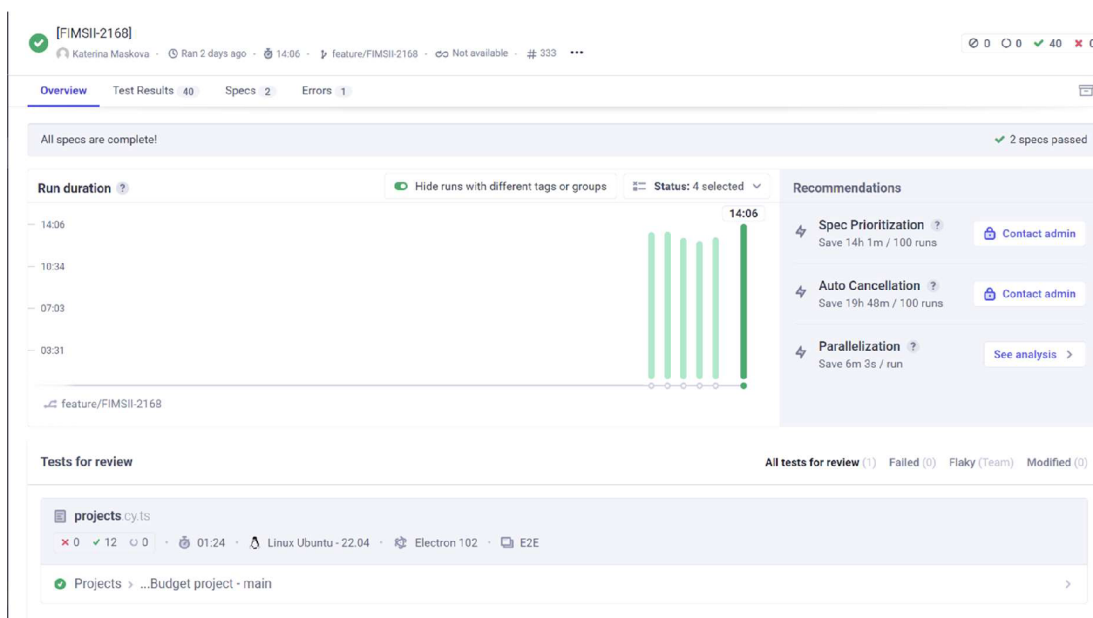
[FIMSII-2168]
Katerina Maskova · Ran 2 days ago · 14:06 · feature/FIMSII-2168 · Not available · # 333 •••

0 0 ✓ 40 ✕ 0

Overview Test Results 40 Specs 2 Errors 1

All specs are complete!

✓ 2 specs passed

Run duration ?

Hide runs with different tags or groups

Status: 4 selected

14:06

14:06
10:34
07:03
03:31

feature/FIMSII-2168

Recommendations

Spec Prioritization ?
Save 14h 1m / 100 runs
Contact admin

Auto Cancellation ?
Save 19h 48m / 100 runs
Contact admin

Parallelization ?
Save 6m 3s / run
See analysis >

Tests for review

All tests for review (1) Failed (0) Flaky (Team) Modified (0)

projects.cy.ts
✕ 0 ✓ 12 0 · 01:24 · Linux Ubuntu - 22.04 · Electron 102 · E2E

Projects > ...Budget project - main